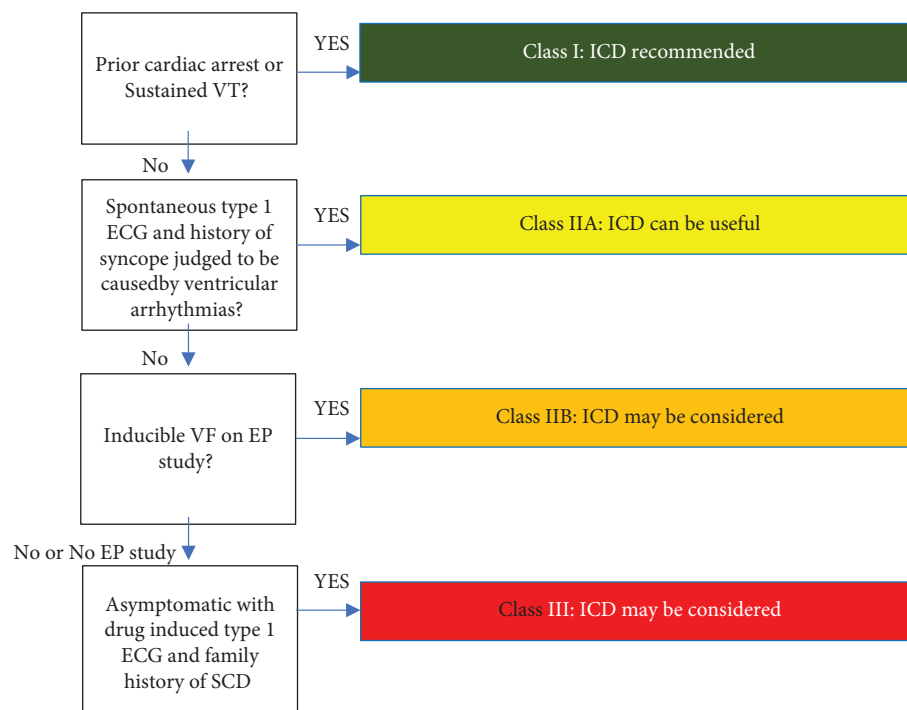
Prior cardiac arrest or Sustained VT?

YES

Class I: ICD recommended

No

Spontaneous type 1 ECG and history of syncope judged to be causedby ventricular arrhythmias?

YES

Class IIA: ICD can be useful

No

Inducible VF on EP study?

YES

Class IIB: ICD may be considered

No or No EP study

Asymptomatic with drug induced type 1 ECG and family history of SCD

YES

Class III: ICD may be considered